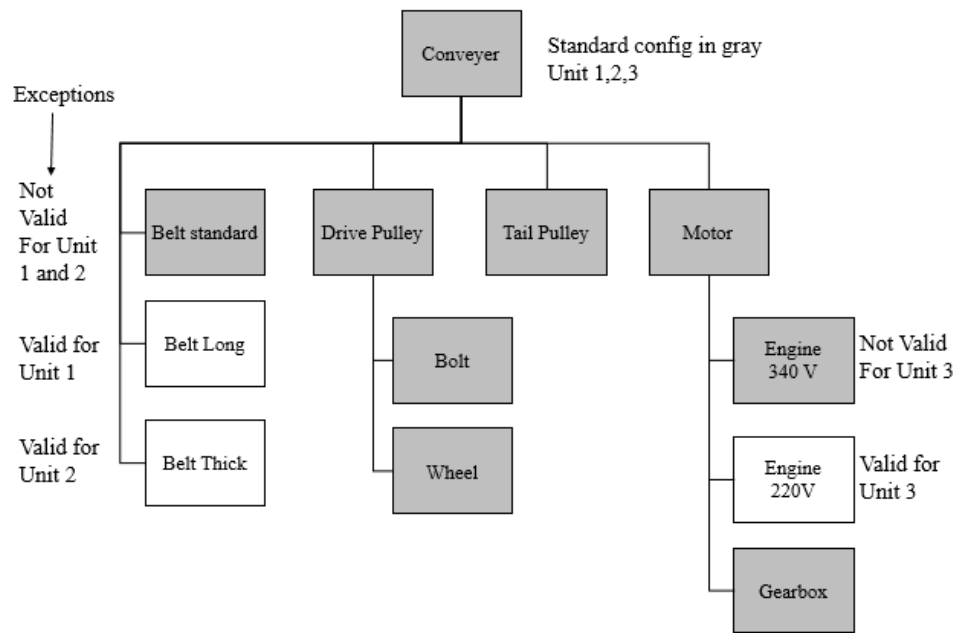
Conveyer

Standard config in gray
Unit 1,2,3

Exceptions

Not Valid For Unit 1 and 2

Belt standard

Drive Pulley

Tail Pulley

Motor

Valid for Unit 1

Belt Long

Bolt

Engine 340 V

Not Valid For Unit 3

Valid for Unit 2

Belt Thick

Wheel

Engine 220V

Valid for Unit 3

Gearbox